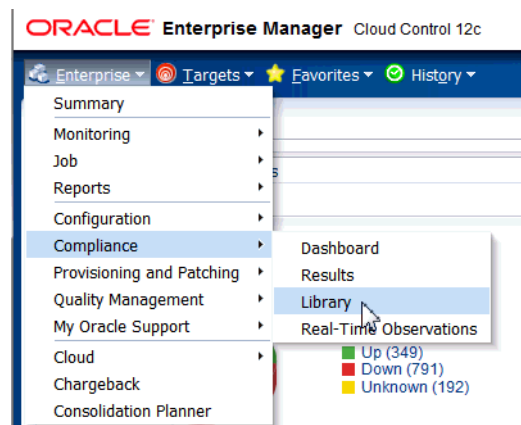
ORACLE Enterprise Manager Cloud Control 12c

Enterprise ▾ Targets ▾ Favorites ▾ History ▾

Summary
Monitoring
Job
Reports
Configuration
Compliance
Provisioning and Patching
Quality Management
My Oracle Support
Cloud
Chargeback
Consolidation Planner

Dashboard
Results
Library
Real-Time Observations

s

Up (349)
Down (791)
Unknown (192)